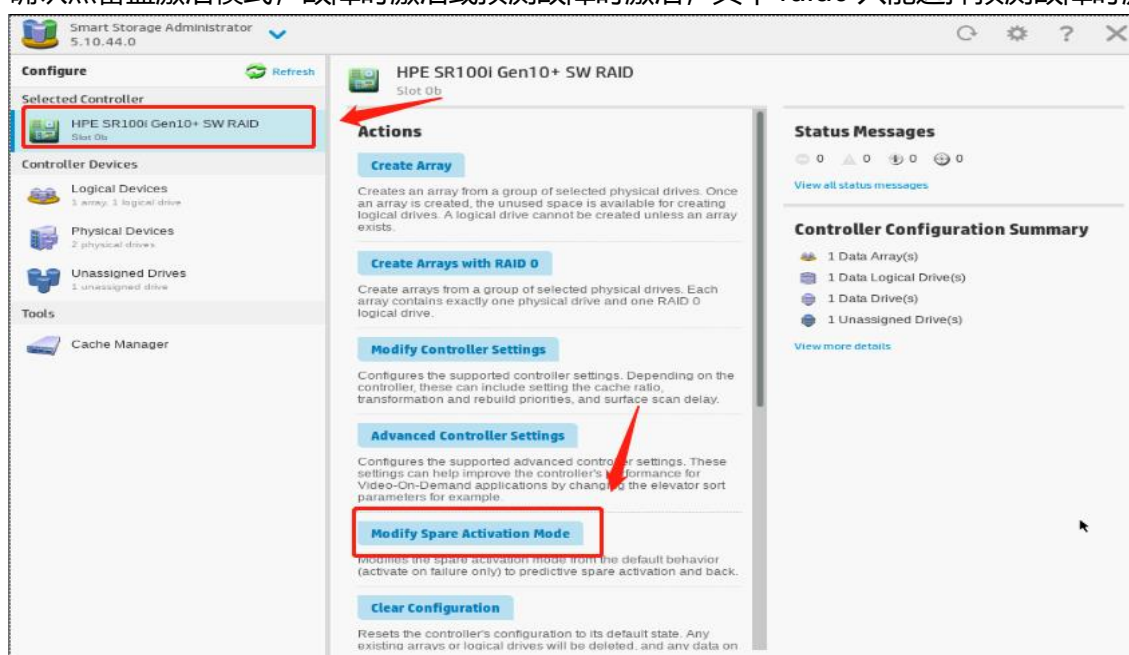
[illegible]

Smart Storage Administrator
5.10.44.0

Configure
Refresh

Selected Controller

HPE SR100i Gen10+ SW RAID
Slot 0b

Controller Devices

Logical Devices
1 array, 1 logical drive

Physical Devices
2 physical drives

Unassigned Drives
1 unassigned drive

Tools

Cache Manager

HPE SR100i Gen10+ SW RAID
Slot 0b

Actions

Create Array

Creates an array from a group of selected physical drives. Once an array is created, the unused space is available for creating logical drives. A logical drive cannot be created unless an array exists.

Create Arrays with RAID 0

Create arrays from a group of selected physical drives. Each array contains exactly one physical drive and one RAID 0 logical drive.

Modify Controller Settings

Configures the supported controller settings. Depending on the controller, these can include setting the cache ratio, transformation and rebuild priorities, and surface scan delay.

Advanced Controller Settings

Configures the supported advanced controller settings. These settings can help improve the controller's performance for Video-On-Demand applications by changing the elevator sort parameters for example.

Modify Spare Activation Mode

Modifies the spare activation mode from the default behavior (activate on failure only) to predictive spare activation and back.

Clear Configuration

Resets the controller's configuration to its default state. Any existing arrays or logical drives will be deleted, and any data on

Status Messages

0 0 0 0

View all status messages

Controller Configuration Summary

1 Data Array(s)
1 Data Logical Drive(s)
1 Data Drive(s)
1 Unassigned Drive(s)

View more details